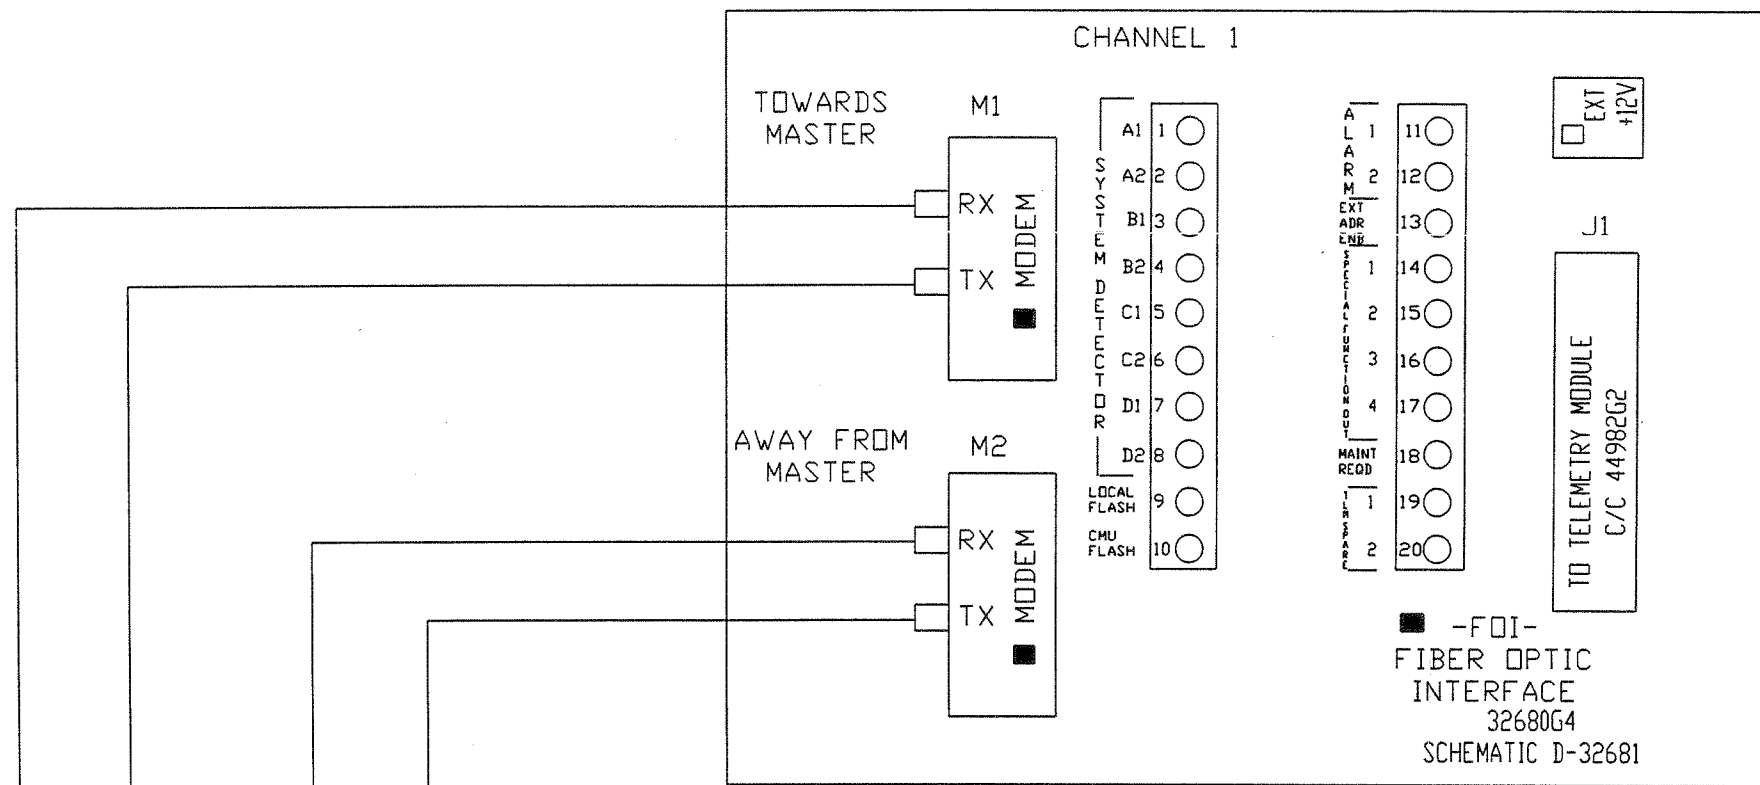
CHANNEL 1

TOWARDS MASTER

M1

RX
TX
MODEM

AWAY FROM MASTER

M2

RX
TX
MODEM

SYSTEM DETECTOR

A1 1
A2 2
B1 3
B2 4
C1 5
C2 6
D1 7
D2 8
LOCAL FLASH 9
CMU FLASH 10

ALARM 1 11
2 12
EXT ADR ENB 13
SPECIAL FUNCTION OUT 1 14
2 15
3 16
4 17
MAINT REQD 18
TLM SPARE 1 19
2 20

EXT +12V

J1

TO TELEMETRY MODULE C/C 44982G2

-FOI-
FIBER OPTIC INTERFACE
32680G4
SCHEMATIC D-32681